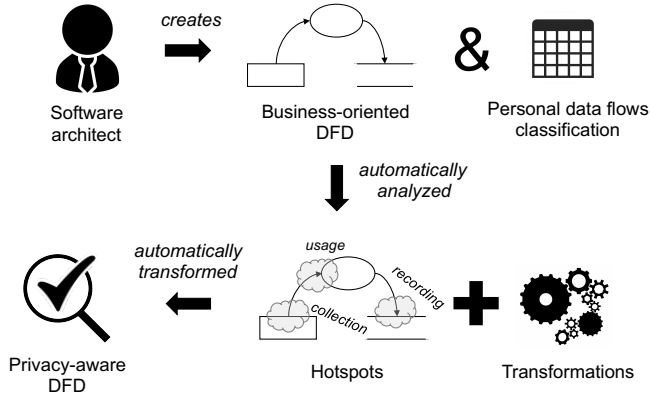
Software architect

creates

Business-oriented DFD

&

Personal data flows classification

automatically analyzed

automatically transformed

Privacy-aware DFD

usage

recording

collection

Hotspots

Transformations